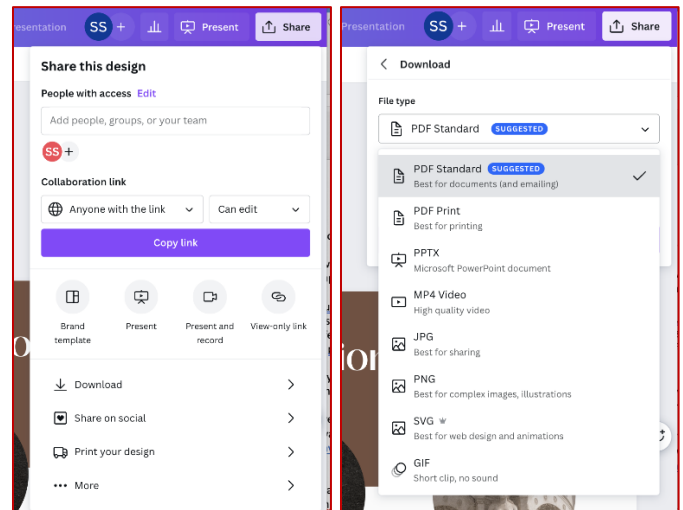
esentation SS + Present Share

Share this design

People with access Edit

Add people, groups, or your team

SS +

Collaboration link

Anyone with the link

Can edit

Copy link

Brand template

Present

Present and record

View-only link

Download

Share on social

Print your design

More

resentation SS + Present Share

Download

File type

PDF Standard SUGGESTED

PDF Standard SUGGESTED
Best for documents (and emailing)

PDF Print
Best for printing

PPTX
Microsoft PowerPoint document

MP4 Video
High quality video

JPG
Best for sharing

PNG
Best for complex images, illustrations

SVG
Best for web design and animations

GIF
Short clip, no sound